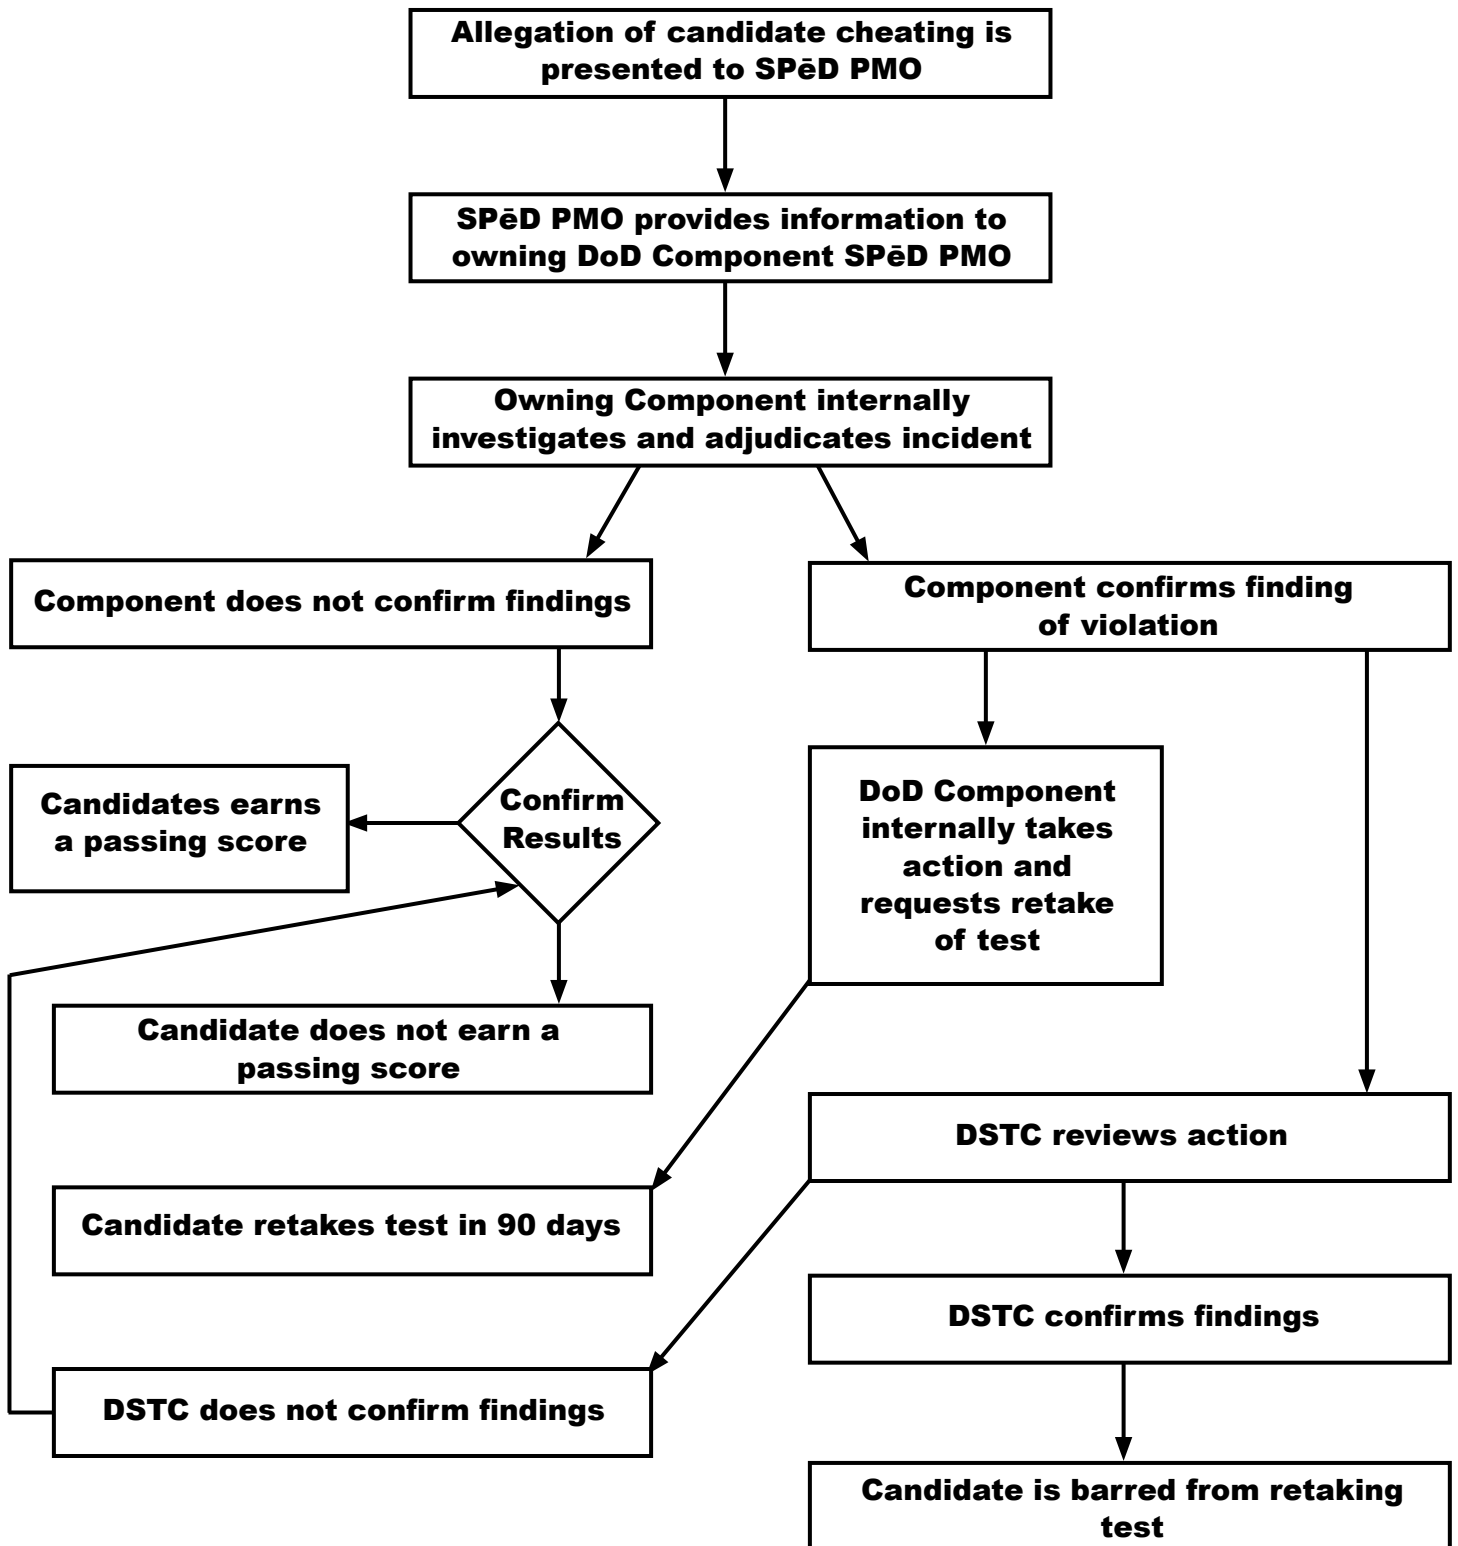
Allegation of candidate cheating is presented to SPēD PMO

SPēD PMO provides information to owning DoD Component SPēD PMO

Owning Component internally investigates and adjudicates incident

Component does not confirm findings

Component confirms finding of violation

Candidates earns a passing score

Confirm Results

DoD Component internally takes action and requests retake of test

Candidate does not earn a passing score

DSTC reviews action

Candidate retakes test in 90 days

DSTC confirms findings

DSTC does not confirm findings

Candidate is barred from retaking test